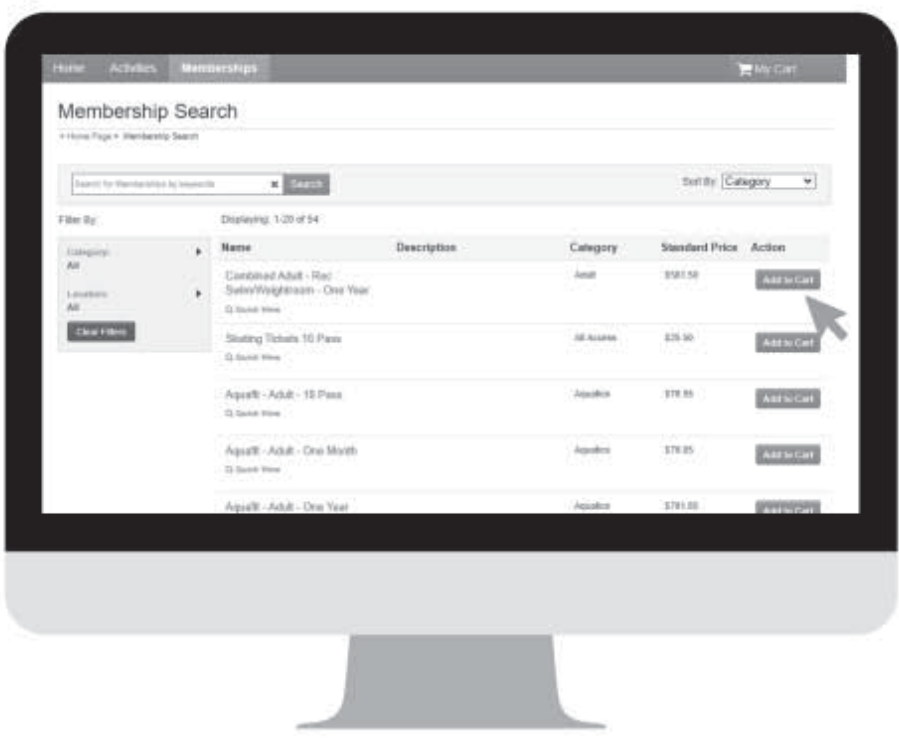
Home Activities Memberships My Cart

Membership Search

> Home Page > Membership Search

Search for Memberships by keywords × Search

Sort By Category

Filter By:

Category All

Location All

Clear Filters

Displaying: 1-20 of 54

| Name | Description | Category | Standard Price | Action |
|---|---|---|---|---|
| Combined Adult - Rec Swim/Weightroom - One Year Quick View | | Adult | $581.50 | Add to Cart |
| Skating Tickets 10 Pass Quick View | | All Access | $25.90 | Add to Cart |
| Aquafit - Adult - 10 Pass Quick View | | Aquafit | $78.85 | Add to Cart |
| Aquafit - Adult - One Month Quick View | | Aquafit | $78.85 | Add to Cart |
| Aquafit - Adult - One Year | | Aquafit | $781.55 | Add to Cart |